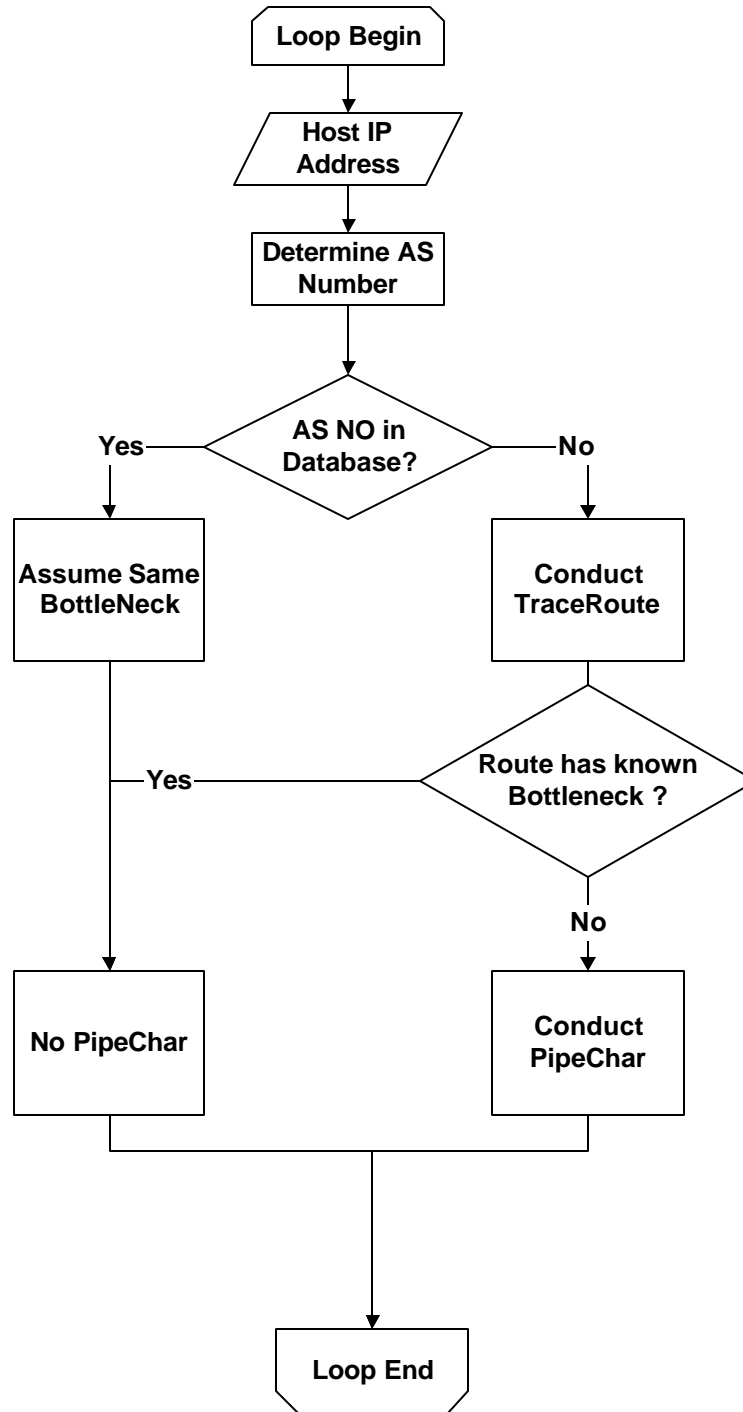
Loop Begin

Host IP Address

Determine AS Number

AS NO in Database?

Yes

No

Assume Same BottleNeck

Conduct TraceRoute

Yes

Route has known Bottleneck ?

No

No PipeChar

Conduct PipeChar

Loop End